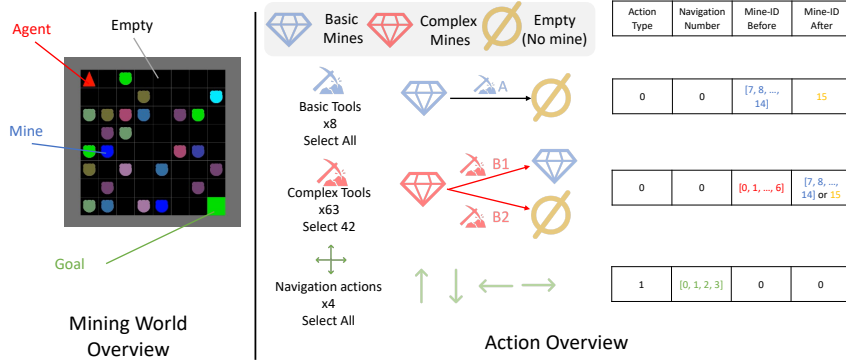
Agent

Empty

Mine

Goal

Mining World Overview

Basic Mines

Complex Mines

Empty (No mine)

Basic Tools x8 Select All

A

Complex Tools x63 Select 42

B1

B2

Navigation actions x4 Select All

Action Overview

| Action Type | Navigation Number | Mine-ID Before | Mine-ID After |
|---|---|---|---|

| 0 | 0 | [7, 8, ..., 14] | 15 |
|---|---|---|---|

| 0 | 0 | [0, 1, ..., 6] | [7, 8, ..., 14] or 15 |
|---|---|---|---|

| 1 | [0, 1, 2, 3] | 0 | 0 |
|---|---|---|---|